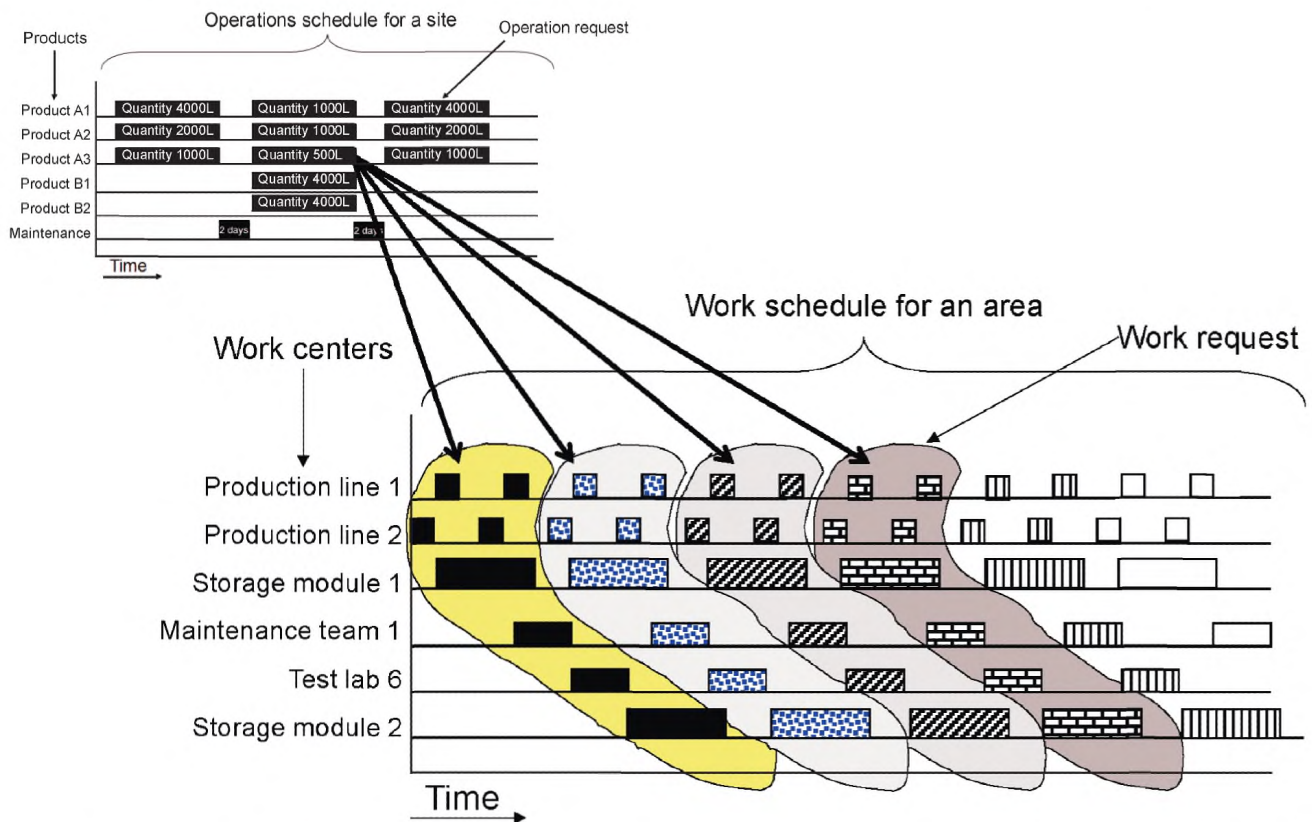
Operations schedule for a site

Operation request

Products

Product A1
Quantity 4000L
Quantity 1000L
Quantity 4000L

Product A2
Quantity 2000L
Quantity 1000L
Quantity 2000L

Product A3
Quantity 1000L
Quantity 500L
Quantity 1000L

Product B1
Quantity 4000L

Product B2
Quantity 4000L

Maintenance
2 days
2 day 1

Time

Work schedule for an area

Work centers

Work request

Production line 1
Production line 2
Storage module 1
Maintenance team 1
Test lab 6
Storage module 2

Time